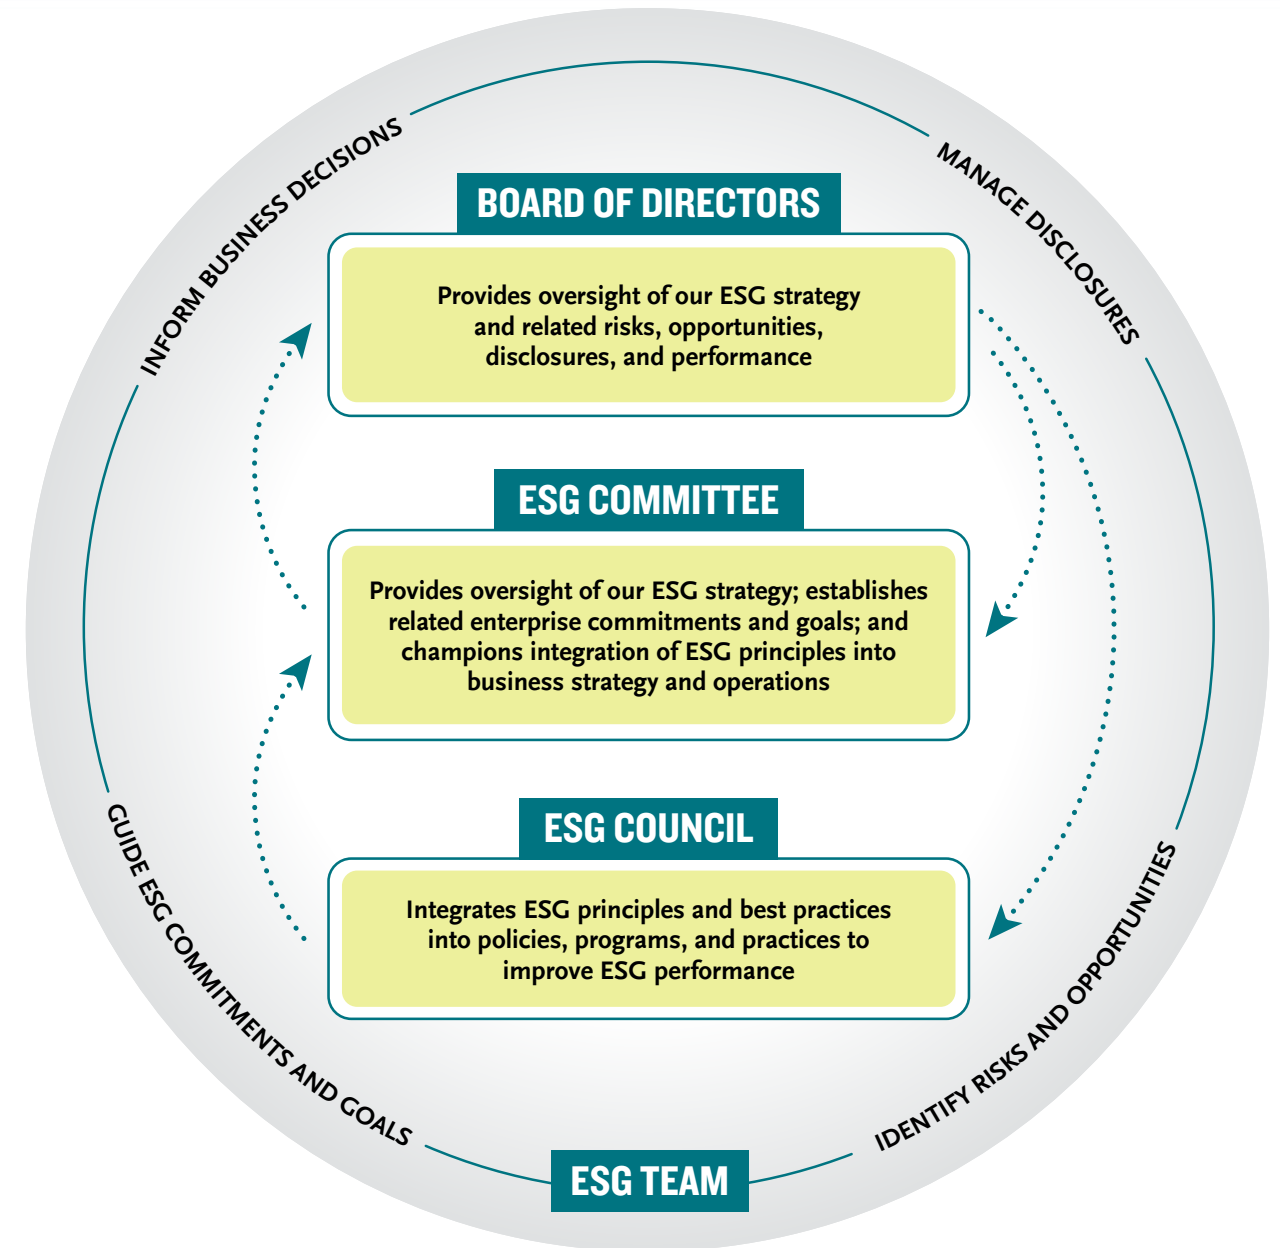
INFORM BUSINESS DECISIONS

MANAGE DISCLOSURES

BOARD OF DIRECTORS

Provides oversight of our ESG strategy and related risks, opportunities, disclosures, and performance

ESG COMMITTEE

Provides oversight of our ESG strategy; establishes related enterprise commitments and goals; and champions integration of ESG principles into business strategy and operations

ESG COUNCIL

Integrates ESG principles and best practices into policies, programs, and practices to improve ESG performance

GUIDE ESG COMMITMENTS AND GOALS

IDENTIFY RISKS AND OPPORTUNITIES

ESG TEAM